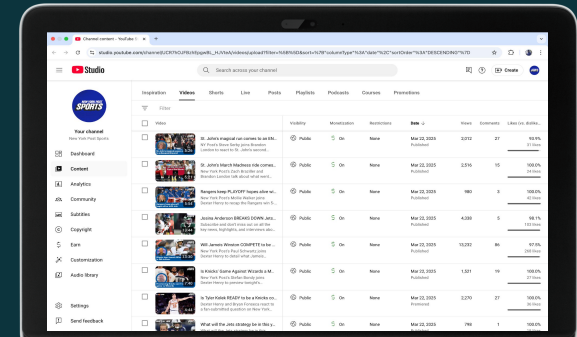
Channel content - YouTube S ×   +

studio.youtube.com/channel/UCN7tCUFB/videos/upload?filter=%5B%5D&sort=%7B"columnType"%3A"date"%2C"sortOrder"%3A"DESCENDING"%7D

Studio

Search across your channel

Create

NEW YORK POST SPORTS

Your channel
New York Post Sports

Dashboard
Content
Analytics
Community
Subtitles
Copyright
Earn
Customization
Audio library

Settings
Send feedback

Inspiration | Videos | Shorts | Live | Posts | Playlists | Podcasts | Courses | Promotions

Filter

| Video | Visibility | Monetization | Restrictions | Date | Views | Comments | Likes (vs. dislikes) |
|---|---|---|---|---|---|---|---|
| St. John's magical run comes to an E... NY Post's Brian Schiffer joins Brandon London to react to St. John's second... | Public | On | None | Mar 22, 2025 Published | 3,012 | 27 | 93.9% 31 likes |
| St. John's March Madness ride comes... New York Post's Zach Braziller and Brandon London talk about what went... | Public | On | None | Mar 22, 2025 Published | 2,516 | 15 | 100.0% 18 likes |
| Rangers keep PLAYOFF hopes alive w... New York Post's Mollie Walker joins Dexter Henry to recap the Rangers win fr... | Public | On | None | Mar 22, 2025 Published | 980 | 3 | 100.0% 12 likes |
| Jesina Anderson BREAKS DOWN Jets... Subscribe and don't miss out on all the key news, highlights, and interviews abo... | Public | On | None | Mar 22, 2025 Published | 4,280 | 5 | 98.1% 133 likes |
| Will Jameis Winston COMPETE to be... New York Post's Paul Schwartz joins Dexter Henry to detail what Jameis... | Public | On | None | Mar 22, 2025 Published | 10,232 | 86 | 97.5% 266 likes |
| Is Knicks' Game Against Wizards a M... New York Post's Stefan Bondy joins Dexter Henry to preview tonight's... | Public | On | None | Mar 22, 2025 Published | 1,501 | 19 | 100.0% 38 likes |
| Is Tyler Kolek READY to be a Knicks co... Dexter Henry and Brandon London react to a fan-submitted question on New York... | Public | On | None | Mar 22, 2025 Premiered | 2,270 | 27 | 100.0% 56 likes |
| What will the Jets strategy be in this y... | Public | On | None | Mar 22, 2025 | 796 | 1 | 100.0% |